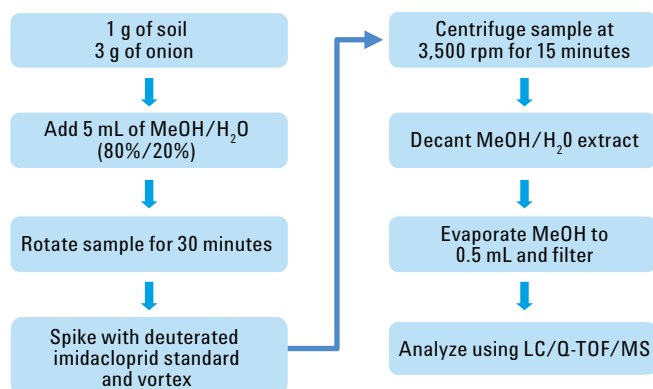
1 g of soil
3 g of onion

Add 5 mL of MeOH/$H_2O$
(80%/20%)

Rotate sample for 30 minutes

Spike with deuterated
imidacloprid standard
and vortex

Centrifuge sample at
3,500 rpm for 15 minutes

Decant MeOH/$H_20$ extract

Evaporate MeOH to
0.5 mL and filter

Analyze using LC/Q-TOF/MS